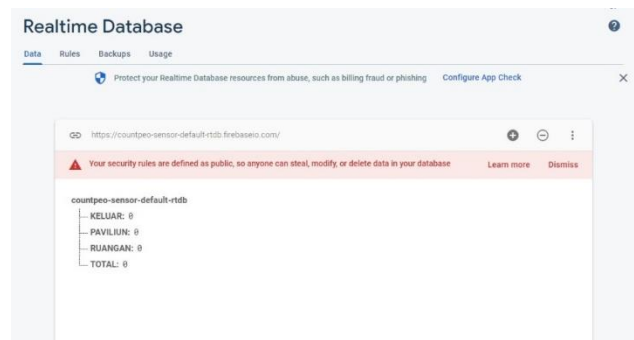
Realtime Database

Data Rules Backups Usage

Protect your Realtime Database resources from abuse, such as billing fraud or phishing Configure App Check

https://countpeo-sensor-default-rtdb.firebaseio.com/

Your security rules are defined as public, so anyone can steal, modify, or delete data in your database Learn more Dismiss

countpeo-sensor-default-rtdb
KELUAR: 0
PAVILIUN: 0
RUANGAN: 0
TOTAL: 0